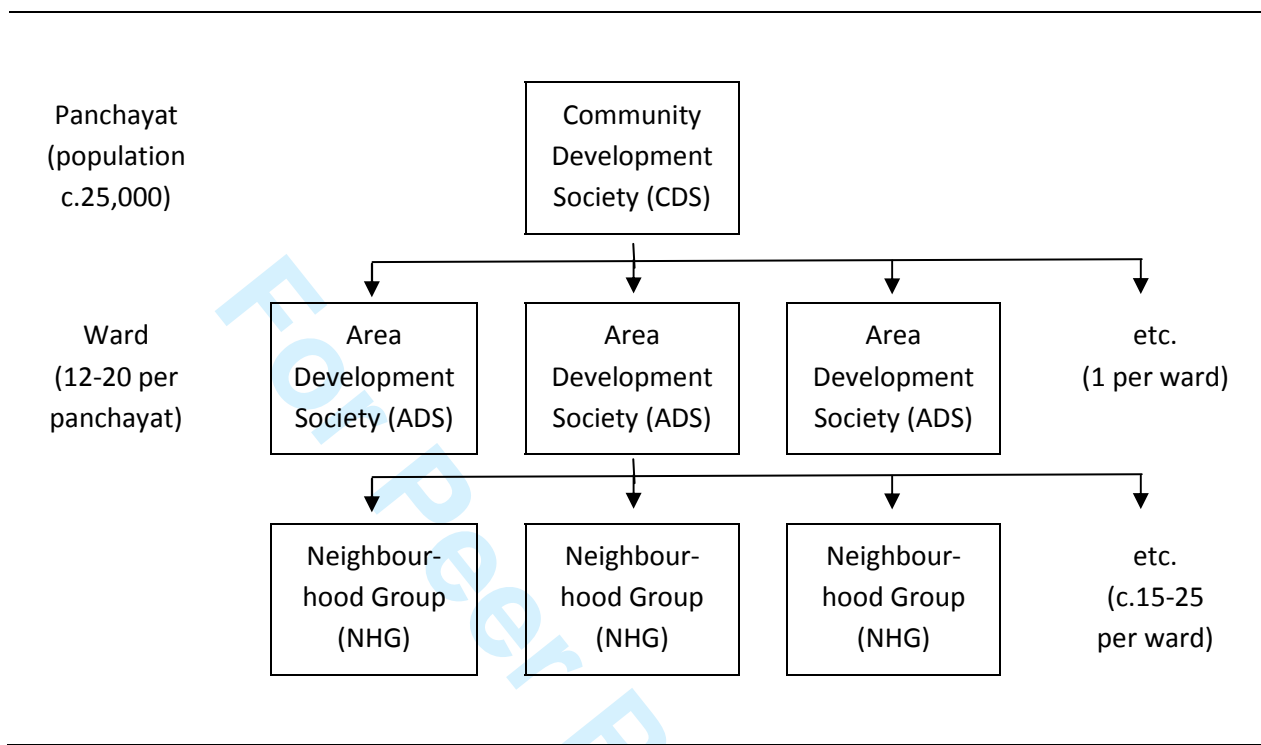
Panchayat (population c.25,000)

Community Development Society (CDS)

Ward (12-20 per panchayat)

Area Development Society (ADS)

Area Development Society (ADS)

Area Development Society (ADS)

etc. (1 per ward)

Neighbourhood Group (NHG)

Neighbourhood Group (NHG)

Neighbourhood Group (NHG)

etc. (c.15-25 per ward)

For Peer R